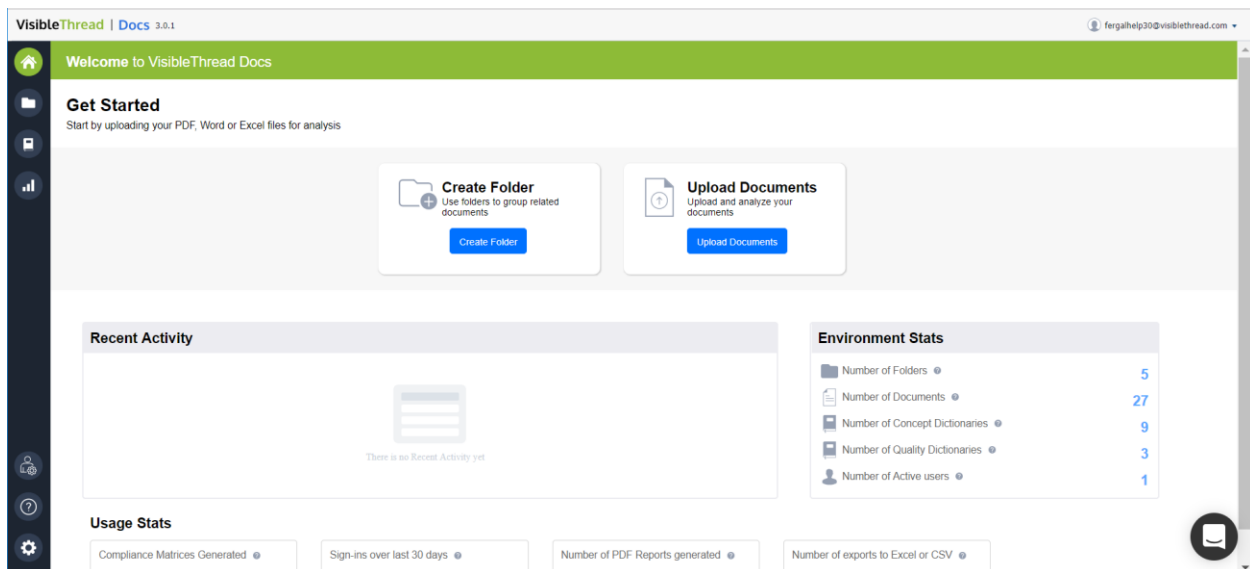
VisibleThread | Docs 3.0.1

fergalhelp30@visiblethread.com

Welcome to VisibleThread Docs

Get Started
Start by uploading your PDF, Word or Excel files for analysis

Create Folder
Use folders to group related documents
Create Folder

Upload Documents
Upload and analyze your documents
Upload Documents

Recent Activity

There is no Recent Activity yet

Environment Stats

| Number of Folders | 5 |
|---|---|
| Number of Documents | 27 |
| Number of Concept Dictionaries | 9 |
| Number of Quality Dictionaries | 3 |
| Number of Active users | 1 |

Usage Stats

Compliance Matrices Generated

Sign-ins over last 30 days

Number of PDF Reports generated

Number of exports to Excel or CSV